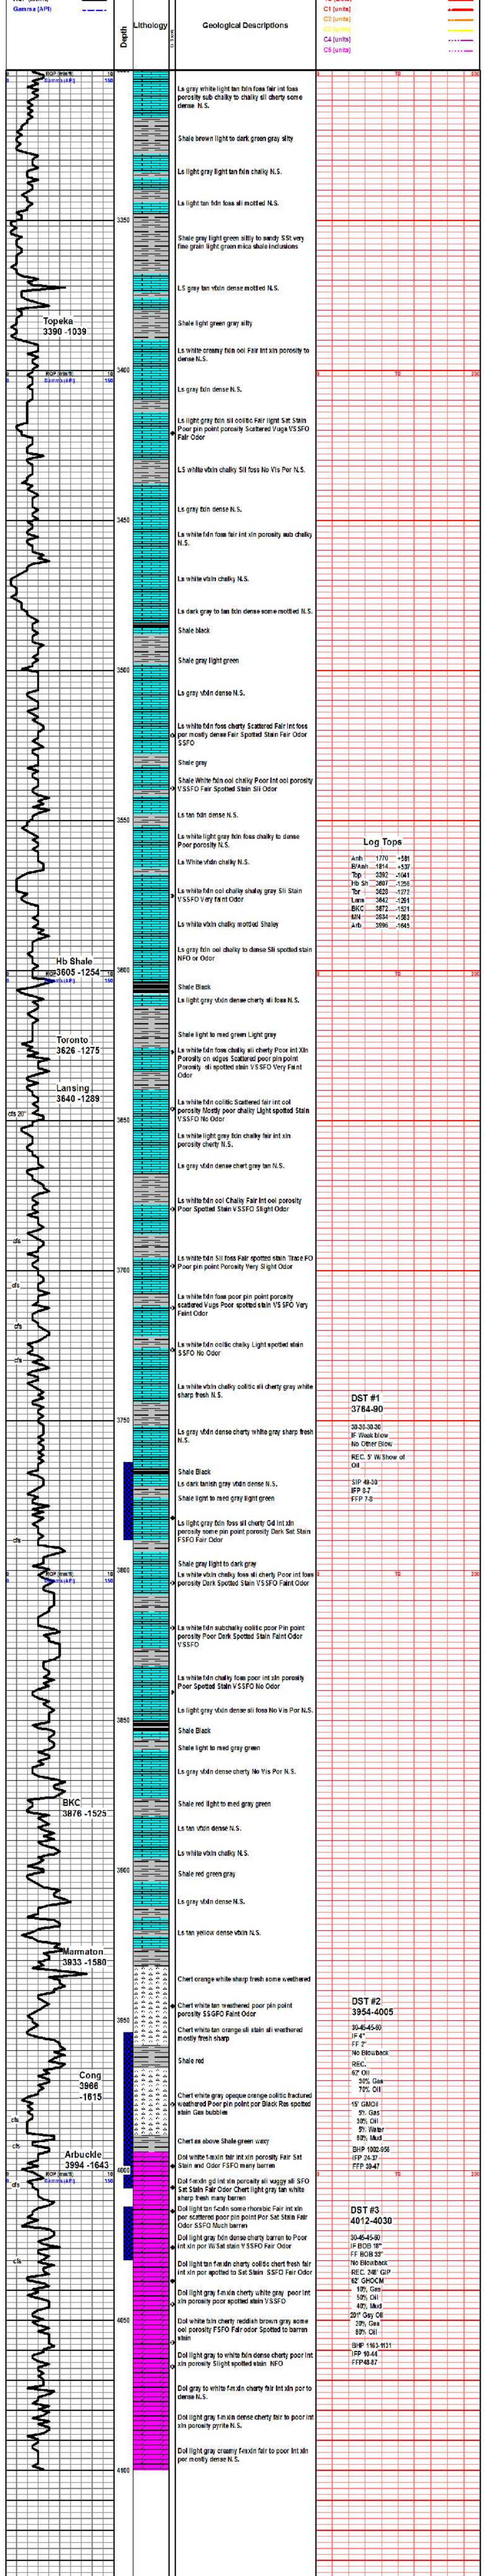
Gamma (API)

Depth

Lithology

Geological Descriptions

C1 (units)
C2 (units)
C4 (units)
C5 (units)

ROP (min/ft)
Gamma (API)

Ls gray white light tan fxln foss fair int foss porosity sub chalky to chalky sli cherty some dense N.S.

Shale brown light to dark green gray silty

Ls light gray light tan fxln chalky N.S.

Ls light tan fxln foss sli mottled N.S.

3350

Shale gray light green silty to sandy SSt very fine grain light green mica shale inclusions

LS gray tan vfxln dense mottled N.S.

Topeka
3390 -1039

Shale light green gray silty

Ls white-creamy fxln ool Fair int xln porosity to dense N.S.

3400

Ls gray fxln dense N.S.

Ls light gray fxln sli oolitic Fair light Sat Stain Poor pin point porosity Scattered Vugs VSSFO Fair Odor

LS white vfxln chalky Sli foss No Vis Por N.S.

Ls gray fxln dense N.S.

3450

Ls white fxln foss fair int xln porosity sub chalky N.S.

Ls white vfxln chalky N.S.

Ls dark gray to tan fxln dense some mottled N.S.

Shale black

Shale gray light green

3500

Ls gray vfxln dense N.S.

Ls white fxln foss cherty Scattered Fair int foss por mostly dense Fair Spotted Stain Fair Odor SSFO

Shale gray

Shale White fxln ool Chalky Poor int ool porosity VSSFO Fair Spotted Stain Sli Odor

3550

Ls tan fxln dense N.S.

Ls white light gray fxln foss chalky to dense Poor porosity N.S.

Ls White vfxln chalky N.S.

Ls white fxln ool chalky shaley gray Sli Stain VSSFO Very faint Odor

Ls white vfxln chalky mottled Shaley

Ls gray fxln ool chalky to dense Sli spotted stain NFO or Odor

Log Tops
Anh 1770 +581
B/Anh 1814 +537
Top 3392 -1041
Hb Sh 3607 -1256
Tor 3628 -1277
Lans 3642 -1291
BKC 3872 -1521
MN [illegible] -1583
Arb 3996 -1645

Hb Shale
3605 -1254

3600

Shale Black

Ls light gray vfxln dense cherty sli foss N.S.

Toronto
3626 -1275

Shale light to med green Light gray

Ls white fxln chalky sli cherty Poor int Xln Porosity on edges Scattered poor pin point Porosity sli spotted stain VSSFO Very Faint Odor

Lansing
3640 -1289

Ls white fxln oolitic Scattered fair int ool porosity Mostly poor chalky Light spotted Stain VSSFO No Odor

cfs 20"

3650

Ls white light gray fxln chalky fair int xln porosity cherty N.S.

Ls gray vfxln dense chert gray tan N.S.

Ls white fxln ool Chalky Fair Int ool porosity Poor Spotted Stain VSSFO Slight Odor

cfs

Ls white fxln Sli foss Fair spotted stain Trace FO Poor pin point Porosity Very Slight Odor

3700

cfs

Ls white fxln foss poor pin point porosity scattered Vugs Poor spotted stain VS SFO Very Faint Odor

cfs

Ls white fxln oolitic chalky Light spotted stain SSFO No Odor

cfs

Ls white vfxln chalky oolitic sli cherty gray white sharp fresh N.S.

DST #1
3784-90

3750

Ls gray vfxln dense cherty white gray sharp fresh N.S.

30-30-30-30
IF Weak blow
No Other Blow
REC. 5' W/Show of Oil

Shale Black

Ls dark tanish gray vfxln dense N.S.

SIP 48-30
IFP 8-7
FFP 7-8

Shale light to med gray light green

Ls light gray fxln foss sli cherty Gd Int xln porosity some pin point porosity Dark Sat Stain FSFO Fair Odor

cfs

Shale gray light to dark gray

3800

Ls white vfxln chalky foss sli cherty Poor int foss porosity Dark Spotted Stain VSSFO Faint Odor

Ls white fxln subchalky oolitic poor Pin point porosity Poor Dark Spotted Stain Faint Odor VSSFO

Ls white fxln chalky foss poor int xln porosity Poor Spotted Stain VSSFO No Odor

3850

Ls light gray vfxln dense sli foss No Vis Por N.S.

Shale Black

Shale light to med gray green

Ls gray vfxln dense cherty No Vis Por N.S.

BKC
3876 -1525

Shale red light to med gray green

Ls tan vfxln dense N.S.

Ls white vfxln chalky N.S.

3900

Shale red green gray

Ls gray vfxln dense N.S.

Ls tan yellow dense vfxln N.S.

Marmaton
3933 -1580

Chert orange white sharp fresh some weathered

3950

Chert white tan weathered poor pin point porosity SSFO Faint Odor

DST #2
3954-4005

Chert white tan orange sli stain sli weathered mostly fresh sharp

30-45-45-60
IF 4"
FF 7"
No Blowback

Shale red

REC.
62' Oil
30% Gas
70% Oil

Cong
3966
-1615

Chert white gray opaque orange oolitic fractured weathered Poor pin point por Black Res spotted stain Gas bubbles

15' GMCO
5% Gas
30% Oil
5% Water
60% Mud

cfs

BHP 1002-956
IFP 24-37
FFP 39-47

Chert as above Shale green waxy

cfs

Arbuckle
3994 -1643

4000

cfs

Dol white f-mxln fair int xln porosity Fair Sat Stain and Odor FSFO many barren

Dol f-mxln gd int xln porosity sli waggy sli SFO Sat Stain Fair Odor Chert light gray tan white sharp fresh many barren

Dol light tan f-mxln some rhombic Fair int xln por scattered poor pin point Por Sat Stain Fair Odor SSFO Much barren

DST #3
4012-4030

Dol light gray fxln dense cherty barren to Poor int xln W Sat stain Y SSFO Fair Odor

30-45-45-60
IF BOB 18"
FF BOB 33"
No Blowback
REC. 248' GIP
62' GHOCM
10% Gas
50% Oil
40% Mud

cfs

Dol light tan f-mxln cherty oolitic chert fresh fair int xln por spotted to Sat Stain SSFO Fair Odor

Dol light gray f-mxln cherty white gray poor int xln porosity FSFO Faint Odor

201' Gsy Oil
30% Gas
80% Oil

4050

Dol white fxln cherty reddish brown gray some ool porosity FSFO Fair odor Spotted to barren stain

BHP 1163-1131
IFP 10-44
FFP 48-67

Dol light gray to white fxln dense cherty poor int xln porosity Slight spotted stain NFO

Dol gray to white f-mxln dense cherty fair int xln por to dense N.S.

Dol light gray f-mxln dense cherty fair int to poor int xln porosity pyrite N.S.

Dol light gray creamy f-mxln fair to poor int xln por mostly dense N.S.

4100

10
150
10
150
10
150
10
150
10
150

0
10
200